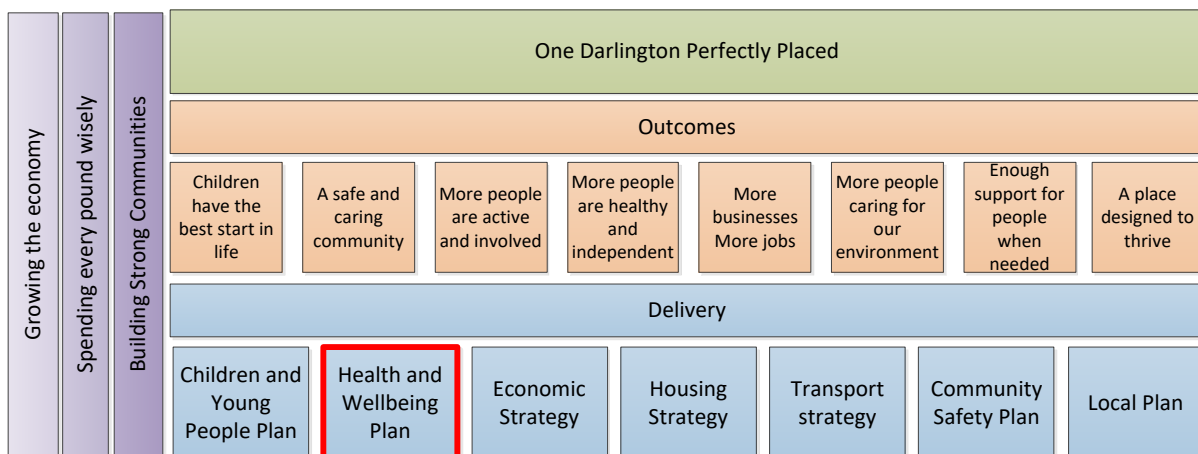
Growing the economy

Spending every pound wisely

Building Strong Communities

One Darlington Perfectly Placed

Outcomes

Children have the best start in life

A safe and caring community

More people are active and involved

More people are healthy and independent

More businesses More jobs

More people caring for our environment

Enough support for people when needed

A place designed to thrive

Delivery

Children and Young People Plan

Health and Wellbeing Plan

Economic Strategy

Housing Strategy

Transport strategy

Community Safety Plan

Local Plan